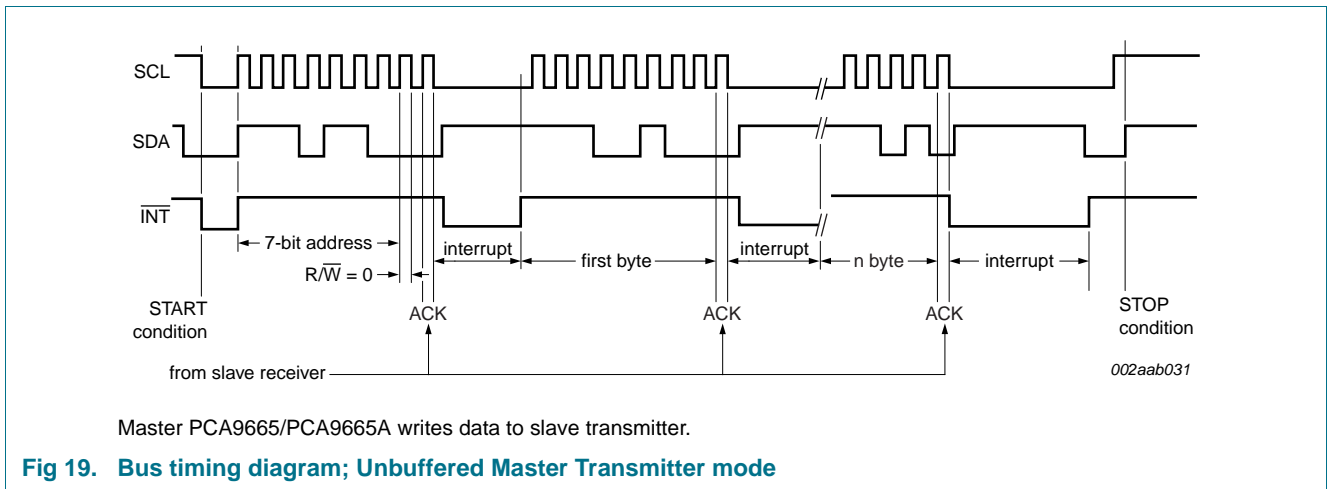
SCL

SDA

$\overline{INT}$

7-bit address

$R/\overline{W} = 0$

interrupt

first byte

interrupt

n byte

interrupt

START condition

ACK

ACK

ACK

STOP condition

from slave receiver

002aab031

Master PCA9665/PCA9665A writes data to slave transmitter.

Fig 19. Bus timing diagram; Unbuffered Master Transmitter mode